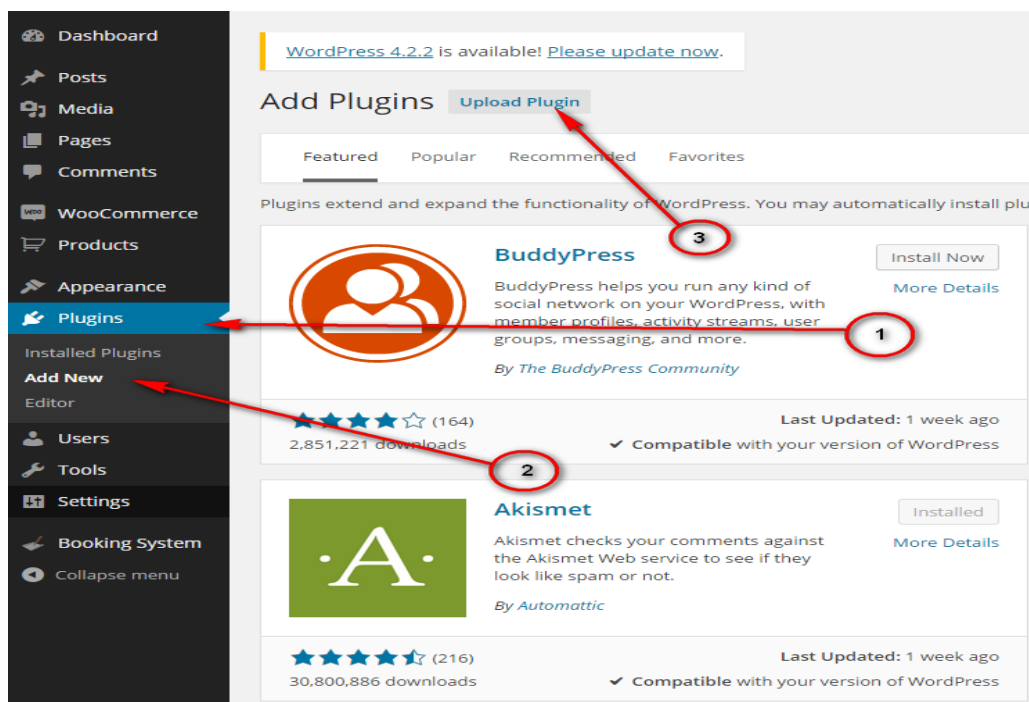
Dashboard
Posts
Media
Pages
Comments
WooCommerce
Products
Appearance
Plugins
Installed Plugins
Add New
Editor
Users
Tools
Settings
Booking System
Collapse menu

WordPress 4.2.2 is available! Please update now.

Add Plugins Upload Plugin

Featured Popular Recommended Favorites

Plugins extend and expand the functionality of WordPress. You may automatically install plu

3

BuddyPress
BuddyPress helps you run any kind of social network on your WordPress, with member profiles, activity streams, user groups, messaging, and more.
By The BuddyPress Community
Install Now
More Details
1
(164)
2,851,221 downloads
Last Updated: 1 week ago
Compatible with your version of WordPress
2

·A·
Akismet
Akismet checks your comments against the Akismet Web service to see if they look like spam or not.
By Automattic
Installed
More Details
(216)
30,800,886 downloads
Last Updated: 1 week ago
Compatible with your version of WordPress